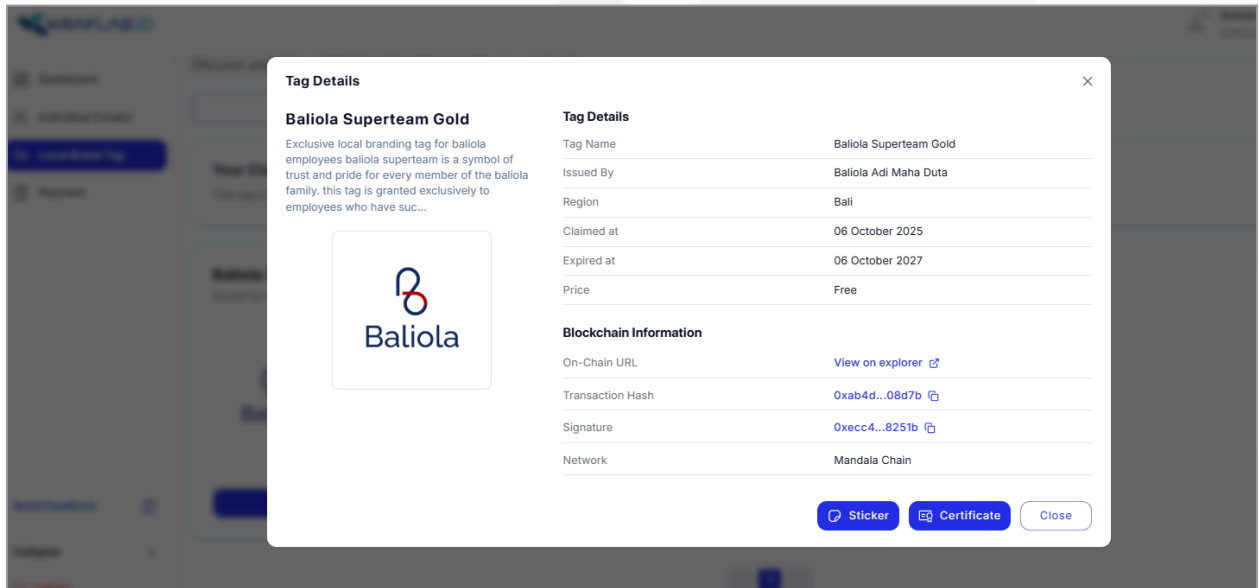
Tag Details

Baliola Superteam Gold

Exclusive local branding tag for baliola employees baliola superteam is a symbol of trust and pride for every member of the baliola family. this tag is granted exclusively to employees who have suc...

Baliola

Tag Details

| Tag Name | Baliola Superteam Gold |
|---|---|
| Issued By | Baliola Adi Maha Duta |
| Region | Bali |
| Claimed at | 06 October 2025 |
| Expired at | 06 October 2027 |
| Price | Free |

Blockchain Information

| On-Chain URL | View on explorer |
|---|---|
| Transaction Hash | 0xab4d...08d7b |
| Signature | 0xecc4...8251b |
| Network | Mandala Chain |

Sticker Certificate Close